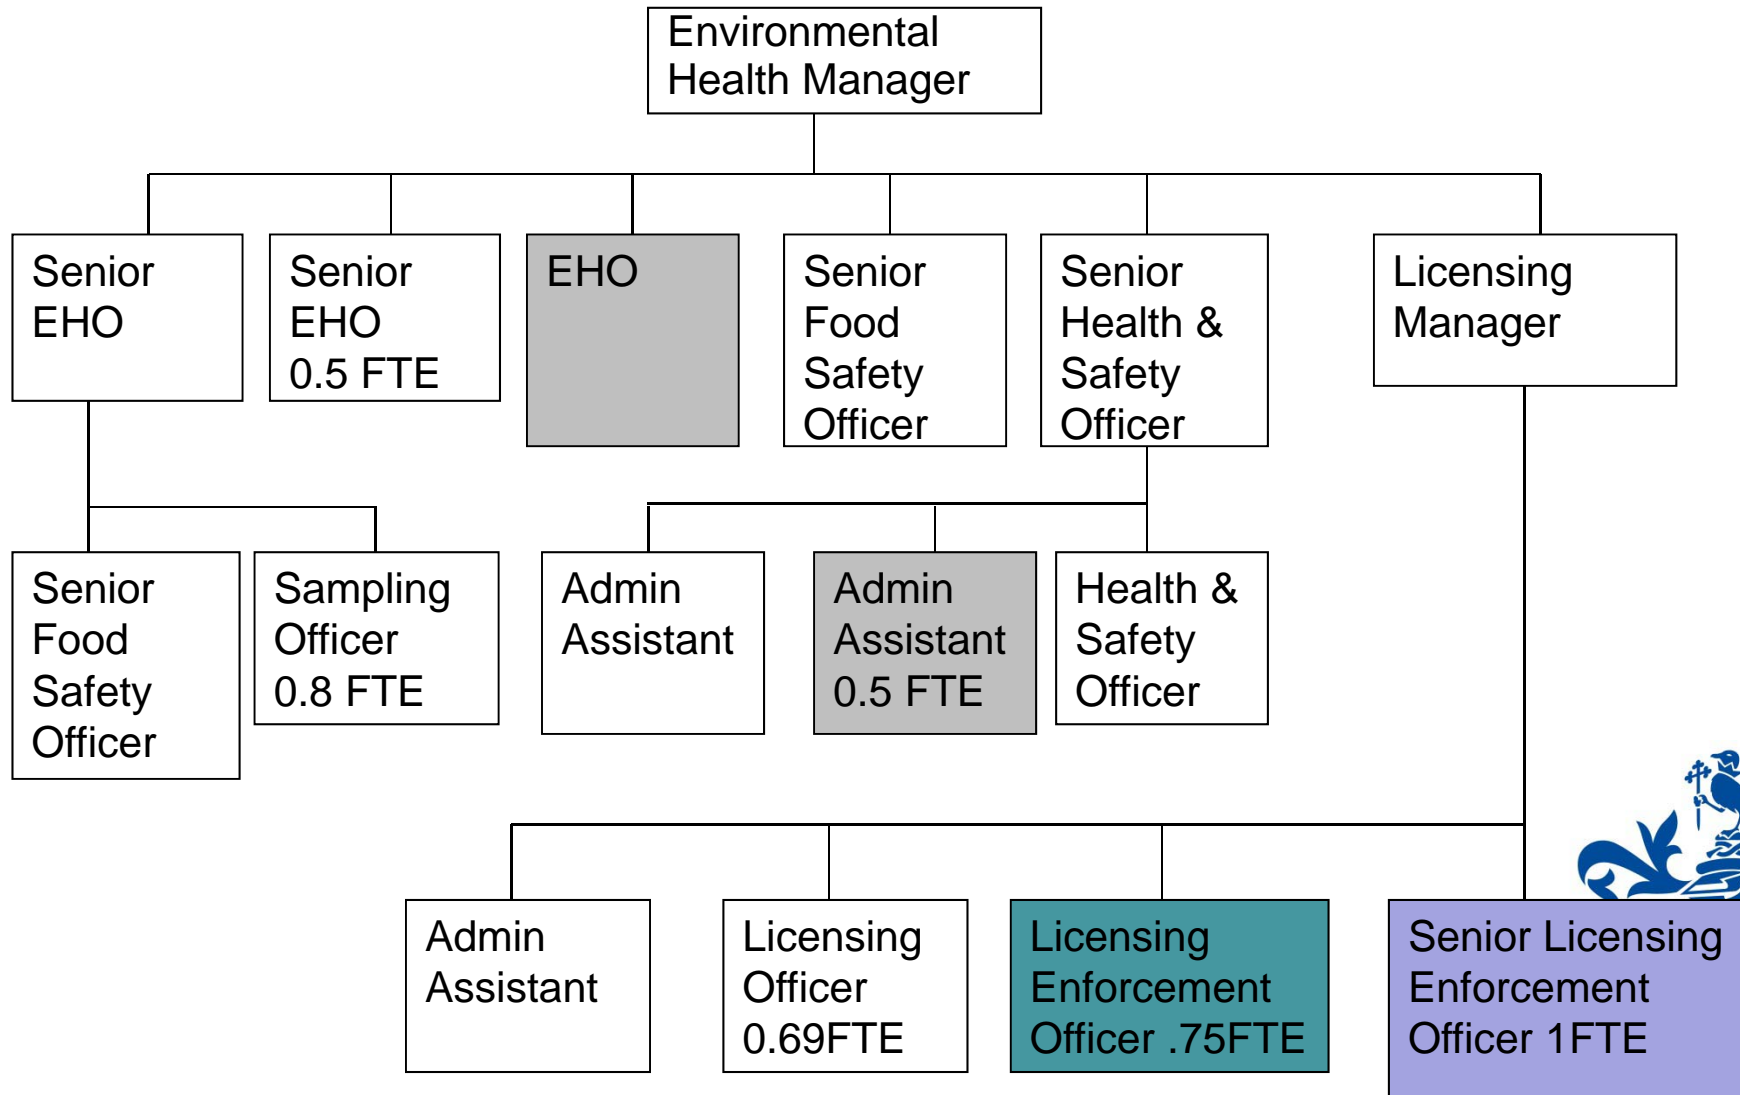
Environmental Health Manager

Senior EHO

Senior EHO 0.5 FTE

EHO

Senior Food Safety Officer

Senior Health & Safety Officer

Licensing Manager

Senior Food Safety Officer

Sampling Officer 0.8 FTE

Admin Assistant

Admin Assistant 0.5 FTE

Health & Safety Officer

Admin Assistant

Licensing Officer 0.69FTE

Licensing Enforcement Officer .75FTE

Senior Licensing Enforcement Officer 1FTE